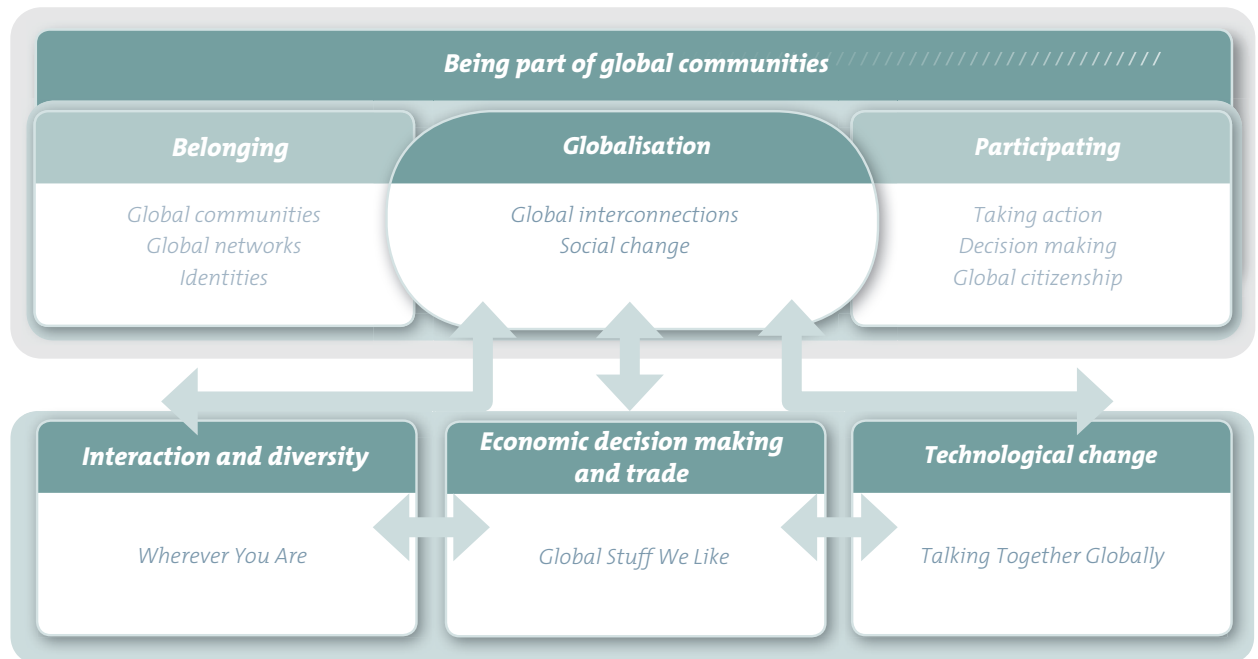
Being part of global communities

Belonging

Global communities
Global networks
Identities

Globalisation

Global interconnections
Social change

Participating

Taking action
Decision making
Global citizenship

Interaction and diversity

Wherever You Are

Economic decision making and trade

Global Stuff We Like

Technological change

Talking Together Globally